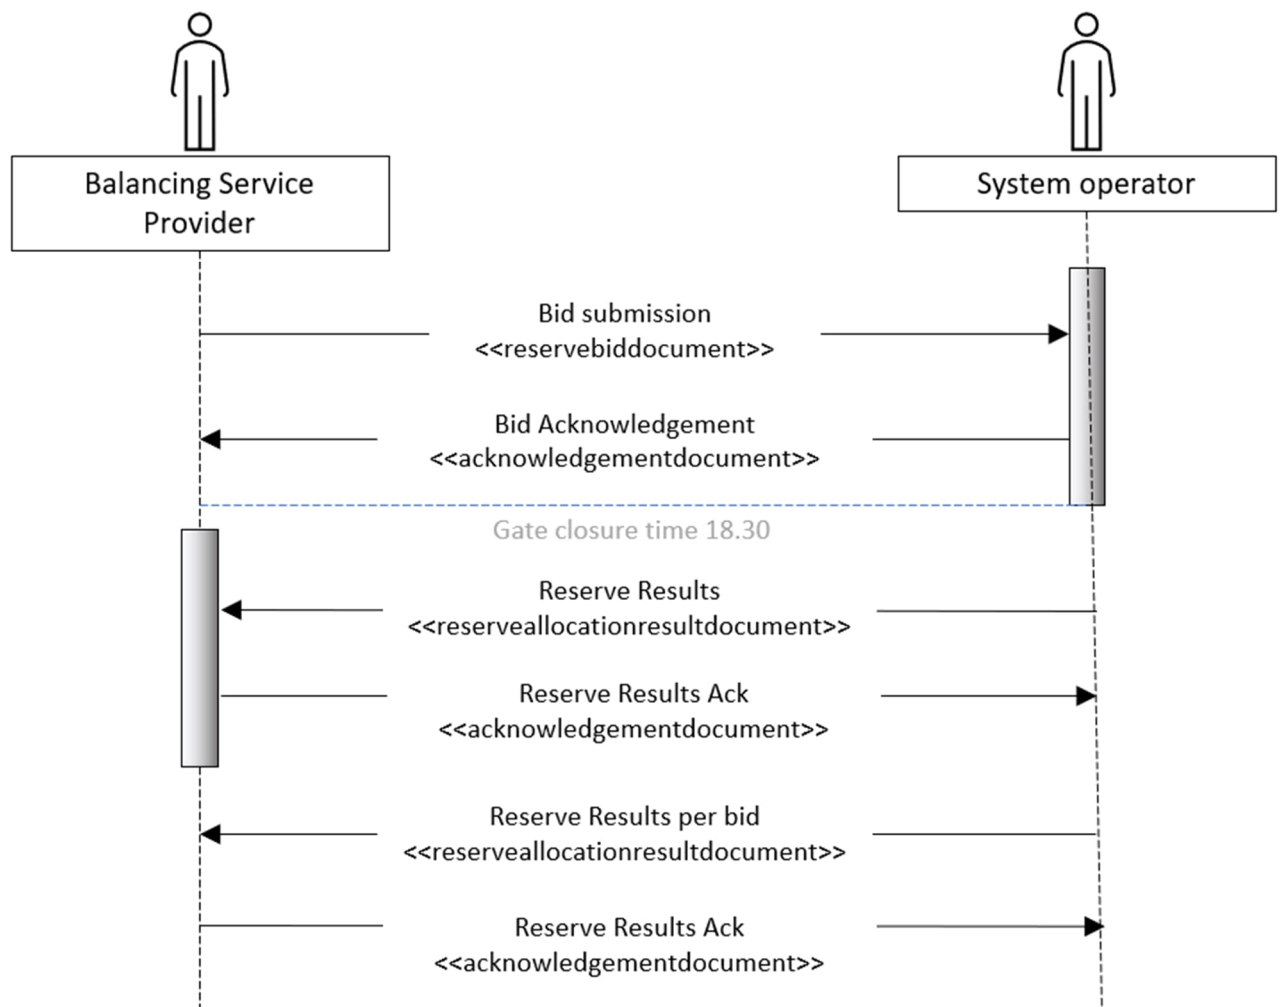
Balancing Service Provider

System operator

Bid submission
<<reservebiddocument>>

Bid Acknowledgement
<<acknowledgementdocument>>

Gate closure time 18.30

Reserve Results
<<reserveallocationresultdocument>>

Reserve Results Ack
<<acknowledgementdocument>>

Reserve Results per bid
<<reserveallocationresultdocument>>

Reserve Results Ack
<<acknowledgementdocument>>